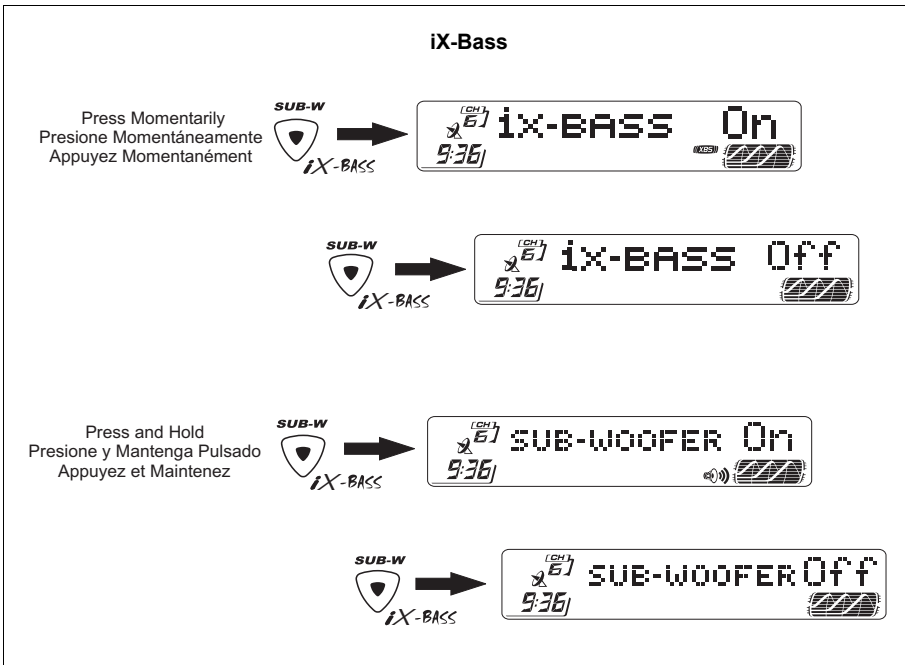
iX-Bass

Press Momentarily
Presione Momentáneamente
Appuyez Momentanément

SUB-W
iX-BASS

CH
6
iX-BASS On
9:36
XBS

SUB-W
iX-BASS

CH
6
iX-BASS Off
9:36

Press and Hold
Presione y Mantenga Pulsado
Appuyez et Maintenez

SUB-W
iX-BASS

CH
6
SUB-WOOFER On
9:36

SUB-W
iX-BASS

CH
6
SUB-WOOFER Off
9:36